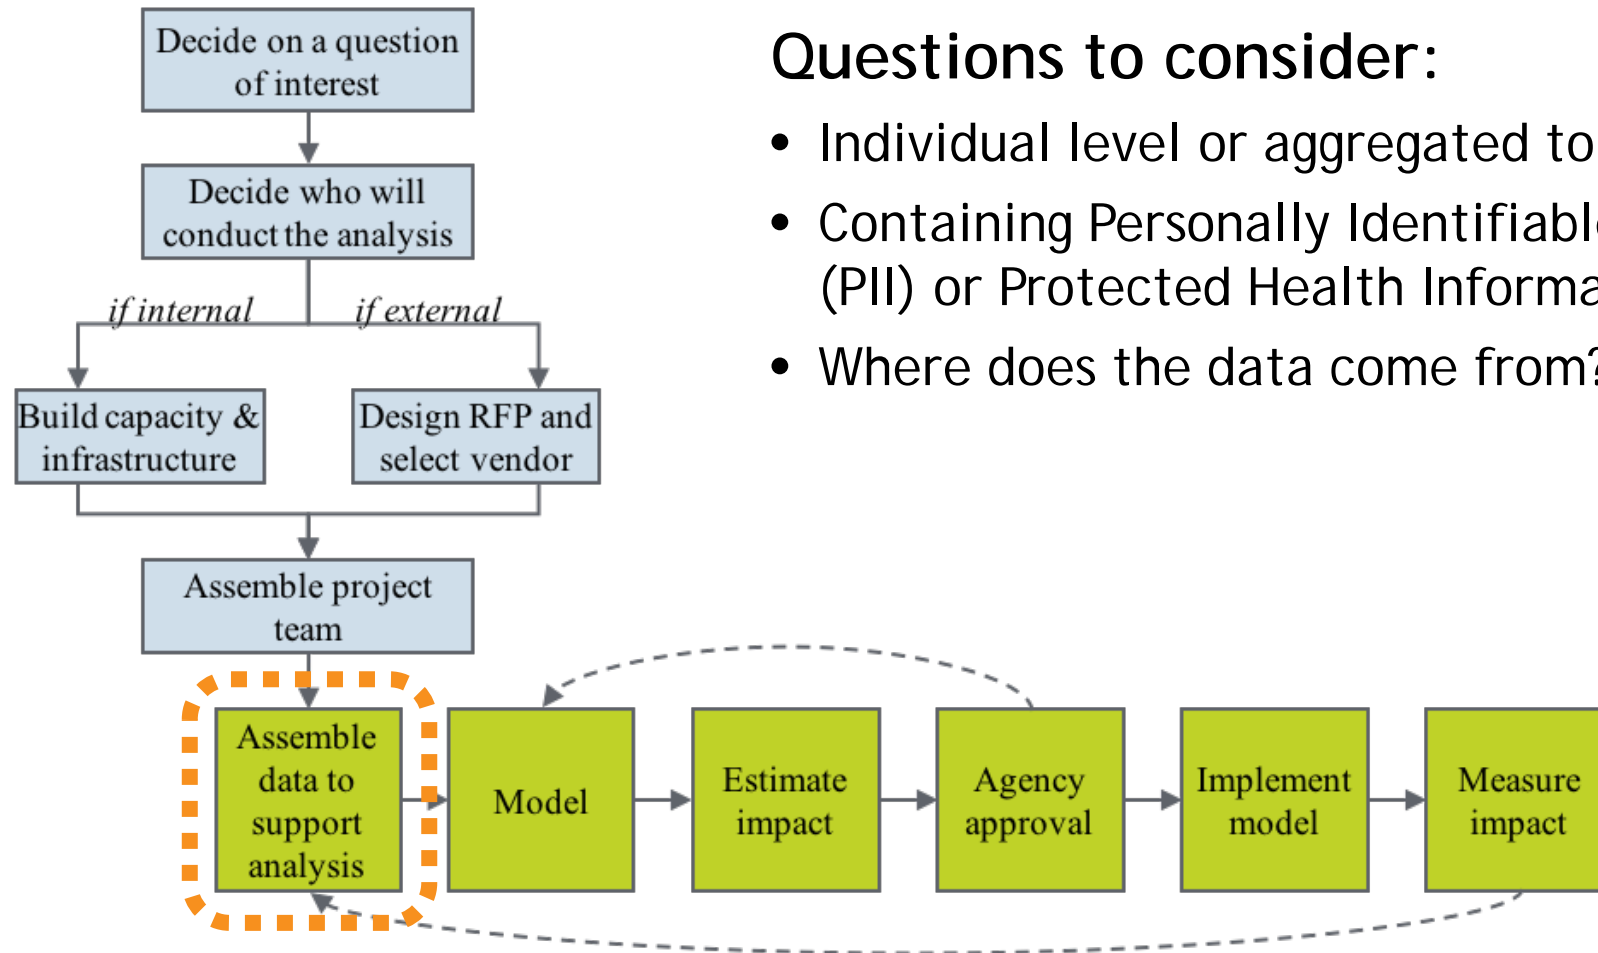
Decide on a question of interest

Decide who will conduct the analysis

if internal

if external

Build capacity & infrastructure

Design RFP and select vendor

Assemble project team

Assemble data to support analysis

Model

Estimate impact

Agency approval

Implement model

Measure impact

Questions to consider:

- Individual level or aggregated to
- Containing Personally Identifiabl (PII) or Protected Health Informa
- Where does the data come from?